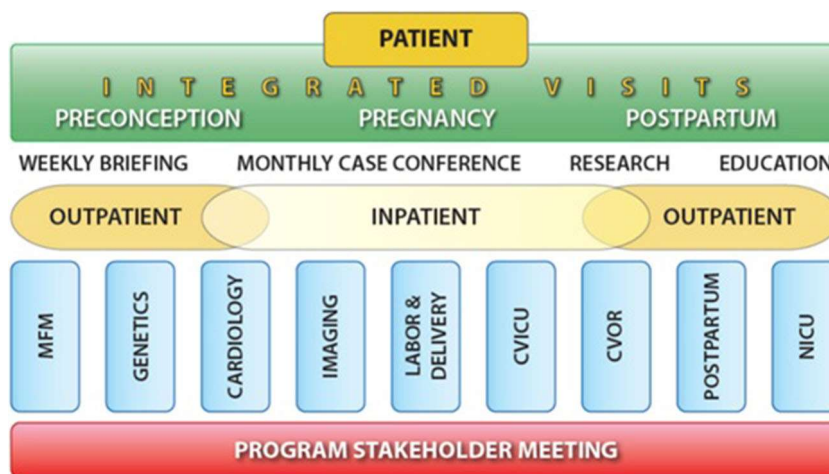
PATIENT

INTEGRATED VISITS

PRECONCEPTION PREGNANCY POSTPARTUM

WEEKLY BRIEFING MONTHLY CASE CONFERENCE RESEARCH EDUCATION

OUTPATIENT INPATIENT OUTPATIENT

MFM

GENETICS

CARDIOLOGY

IMAGING

LABOR & DELIVERY

CVICU

CVOR

POSTPARTUM

NICU

PROGRAM STAKEHOLDER MEETING